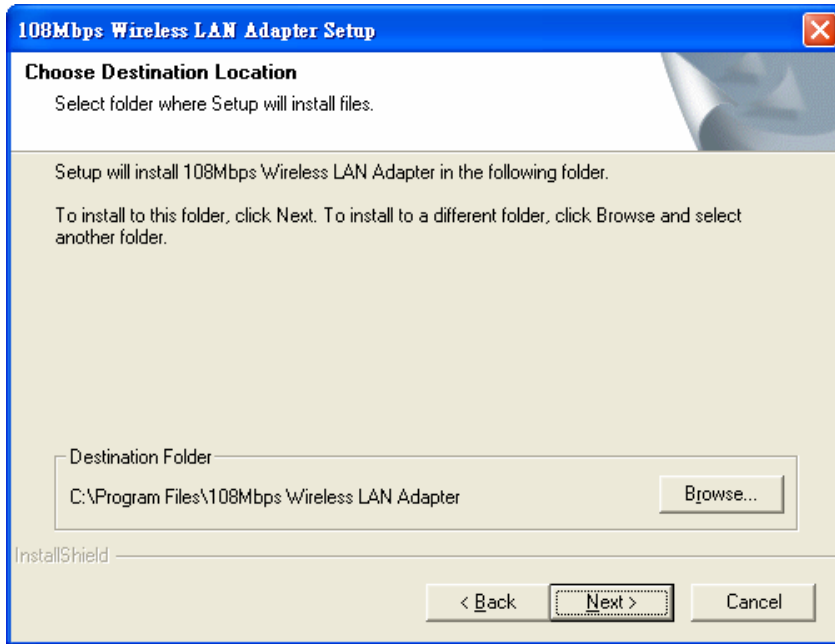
108Mbps Wireless LAN Adapter Setup

Choose Destination Location
Select folder where Setup will install files.

Setup will install 108Mbps Wireless LAN Adapter in the following folder.

To install to this folder, click Next. To install to a different folder, click Browse and select another folder.

Destination Folder
C:\Program Files\108Mbps Wireless LAN Adapter

Browse...

InstallShield

< Back
Next >
Cancel